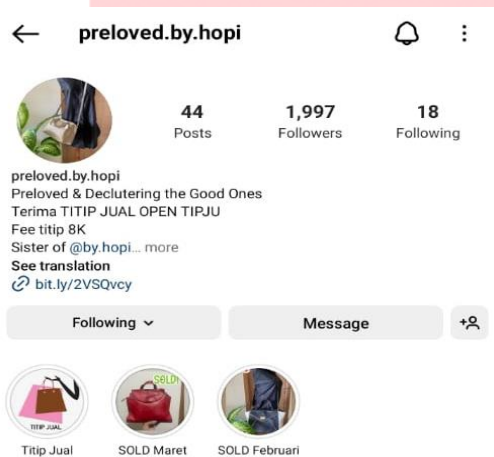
preloved.by.hopi

44
Posts

1,997
Followers

18
Following

preloved.by.hopi
Preloved & Declutering the Good Ones
Terima TITIP JUAL OPEN TIPJU
Fee titip 8K
Sister of @by.hopi... more
See translation
bit.ly/2VSQvcy

Following

Message

TITIP JUAL

SOLD!

Titip Jual

SOLD Maret

SOLD Februari